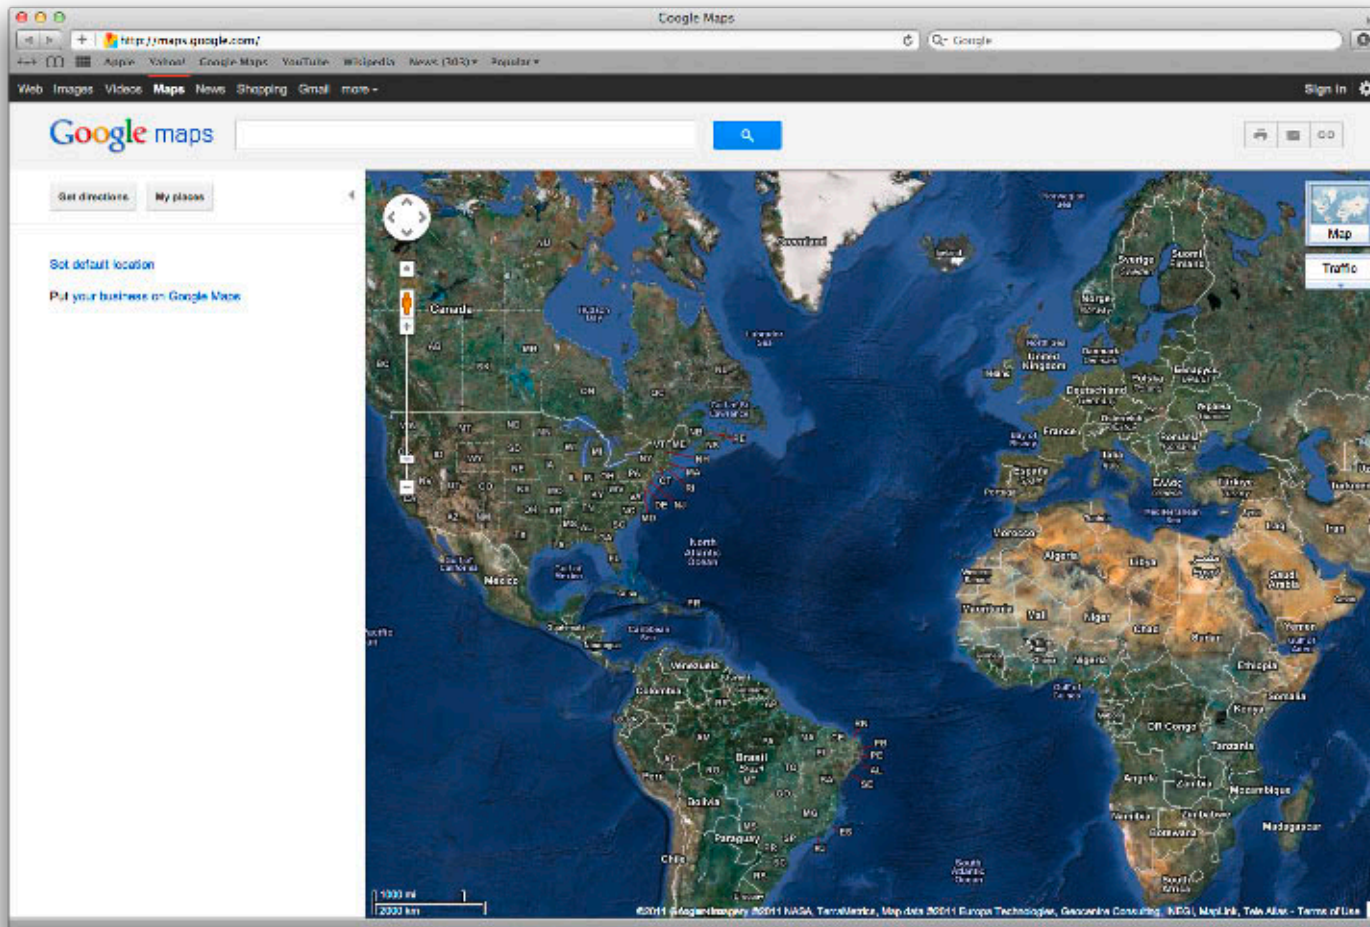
Google Maps

http://maps.google.com/

Google

Apple Yahoo! Google Maps YouTube Wikipedia News (303) ▾ Popular ▾

Web Images Videos Maps News Shopping Gmail more ▾

Sign in

Google maps

Get directions My places

Set default location

Put your business on Google Maps

Map

Traffic

Greenland

Iceland

Canada

Hudson Bay

Sverige Sweden

Suomi Finland

Norge Norway

United Kingdom

Deutschland

France

España

Polska

Україна

Türkiye

Iran

Iraq

Morocco

Algeria

Libya

Egypt

Saudi Arabia

Mali

Niger

Chad

Sudan

Ethiopia

Yemen

Somalia

Kenya

DR Congo

Tanzania

Angola

Zambia

Mozambique

Madagascar

Namibia

Botswana

South Africa

Mexico

Venezuela

Colombia

Brasil

Peru

Bolivia

Paraguay

Chile

North Atlantic Ocean

South Atlantic Ocean

1000 mi

2000 km

©2011 Google - Imagery ©2011 NASA, TerraMetrics, Map data ©2011 Europa Technologies, Geocentre Consulting, INEGI, MapLink, Tele Atlas - Terms of Use